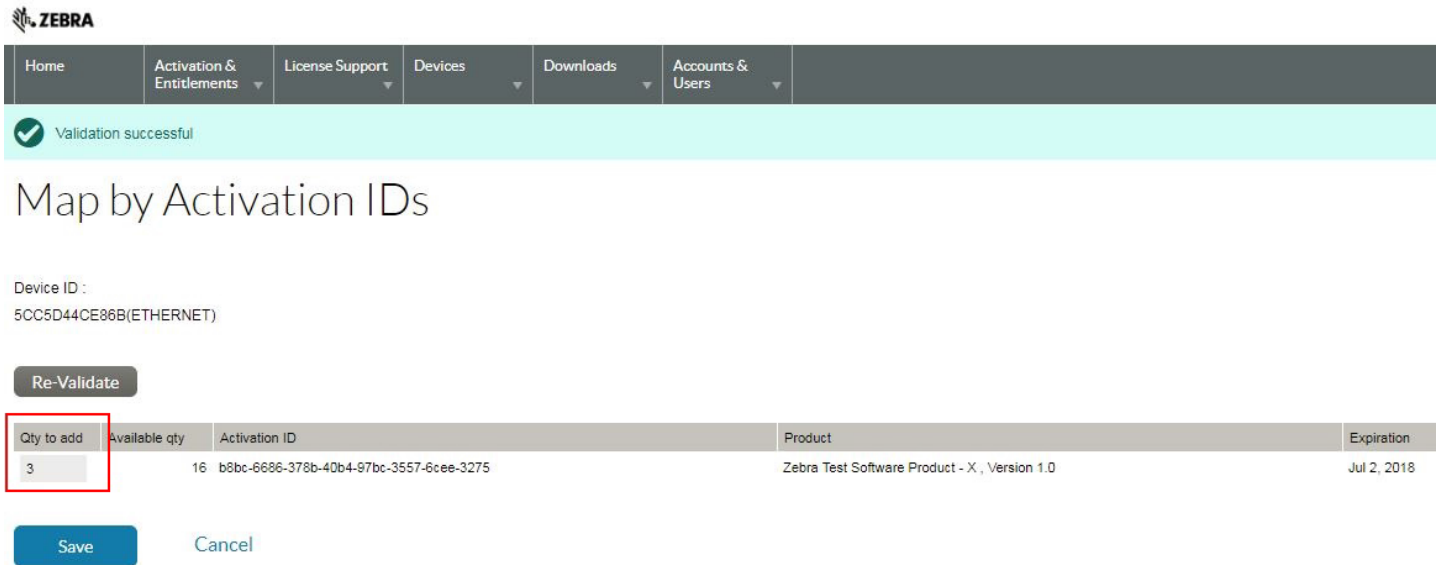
ZEBRA

Home
Activation & Entitlements
License Support
Devices
Downloads
Accounts & Users

Validation successful

Map by Activation IDs

Device ID :
5CC5D44CE86B(ETHERNET)

Re-Validate

| Qty to add | Available qty | Activation ID | Product | Expiration |
|---|---|---|---|---|
| 3 | 16 | b8bc-6686-378b-40b4-97bc-3557-6cee-3275 | Zebra Test Software Product - X , Version 1.0 | Jul 2, 2018 |

Save
Cancel